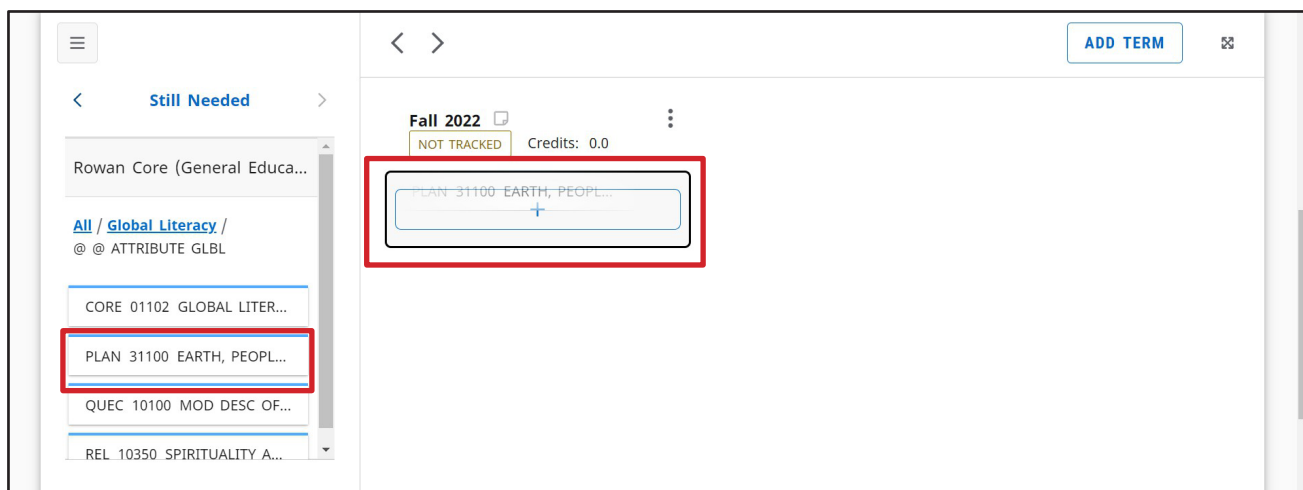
Still Needed

Rowan Core (General Educa...

All / Global Literacy / @ @ ATTRIBUTE GLBL

CORE 01102 GLOBAL LITER...

PLAN 31100 EARTH, PEOPL...

QUEC 10100 MOD DESC OF...

REL 10350 SPIRITUALITY A...

ADD TERM

Fall 2022

NOT TRACKED

Credits: 0.0

PLAN 31100 EARTH, PEOPL...

+